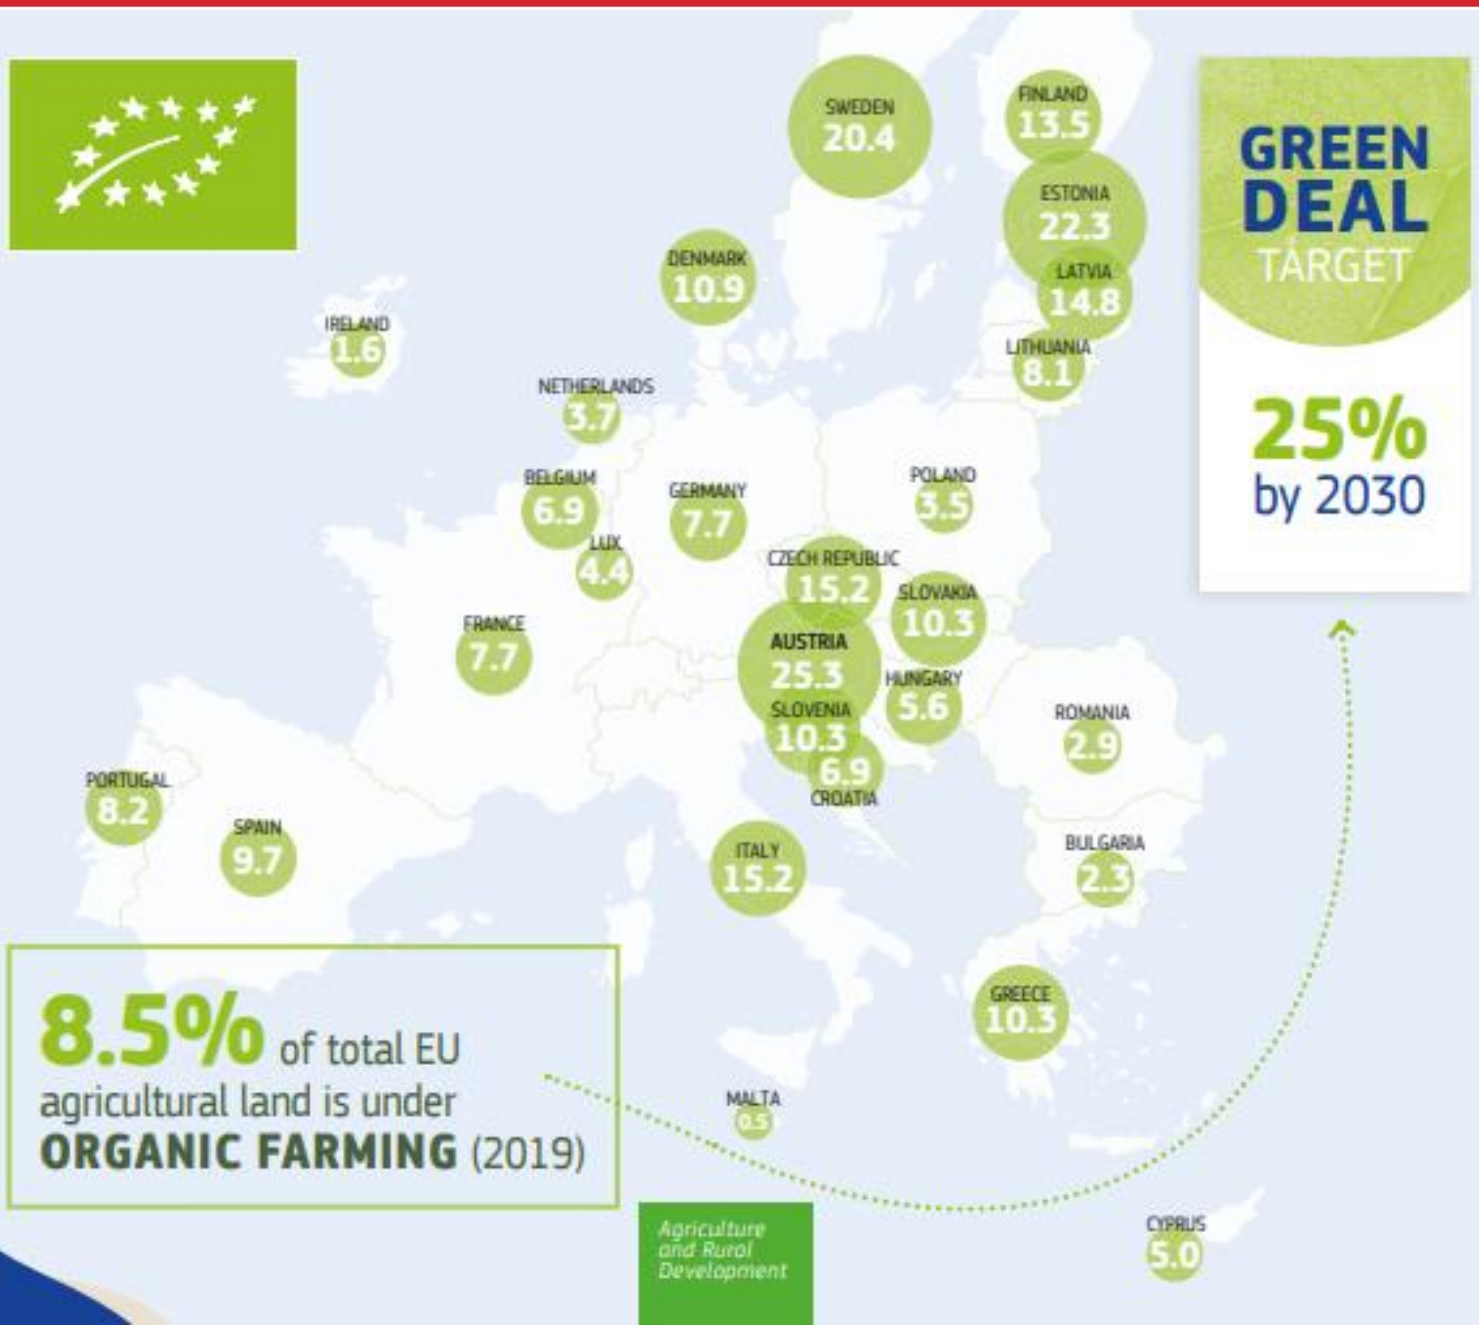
SWEDEN
20.4

FINLAND
13.5

ESTONIA
22.3

LATVIA
14.8

LITHUANIA
8.1

DENMARK
10.9

IRELAND
1.6

NETHERLANDS
3.7

BELGIUM
6.9

LUX
4.4

GERMANY
7.7

POLAND
3.5

CZECH REPUBLIC
15.2

SLOVAKIA
10.3

AUSTRIA
25.3

HUNGARY
5.6

SLOVENIA
10.3

6.9
CROATIA

FRANCE
7.7

ROMANIA
2.9

PORTUGAL
8.2

SPAIN
9.7

ITALY
15.2

BULGARIA
2.3

GREECE
10.3

MALTA
0.5

CYPRUS
5.0

GREEN DEAL TARGET

25% by 2030

8.5% of total EU agricultural land is under ORGANIC FARMING (2019)

Agriculture and Rural Development